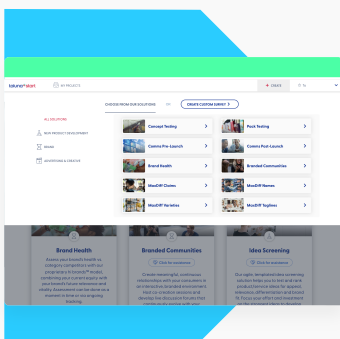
toluna start

MY PROJECTS

+ CREATE

CHOOSE FROM OUR SOLUTIONS

OR

CREATE CUSTOM SURVEY

ALL SOLUTIONS

NEW PRODUCT DEVELOPMENT

BRAND

ADVERTISING & CREATIVE

Concept Testing

Pack Testing

Comms Pre-Launch

Comms Post-Launch

Brand Health

Branded Communities

MaxDiff Claims

MaxDiff Names

MaxDiff Variables

MaxDiff Taglines

Brand Health

Branded Communities

Idea Screening

Assess your brand's health vs category competitors with our proprietary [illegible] model, combining your current equity with your brand's future resonance and vitality. Assessment can be done as a moment in time or via ongoing tracking.

Click for solutions

Click for solutions

Click for solutions

Create meaningful, continuous relationships with your consumers in an interactive branded environment. Host co-creation sessions and develop live discussion forums that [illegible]

Our agile, templated idea screening solution helps you to test and rank product/service ideas for appeal, relevance, differentiation and brand fit. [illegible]